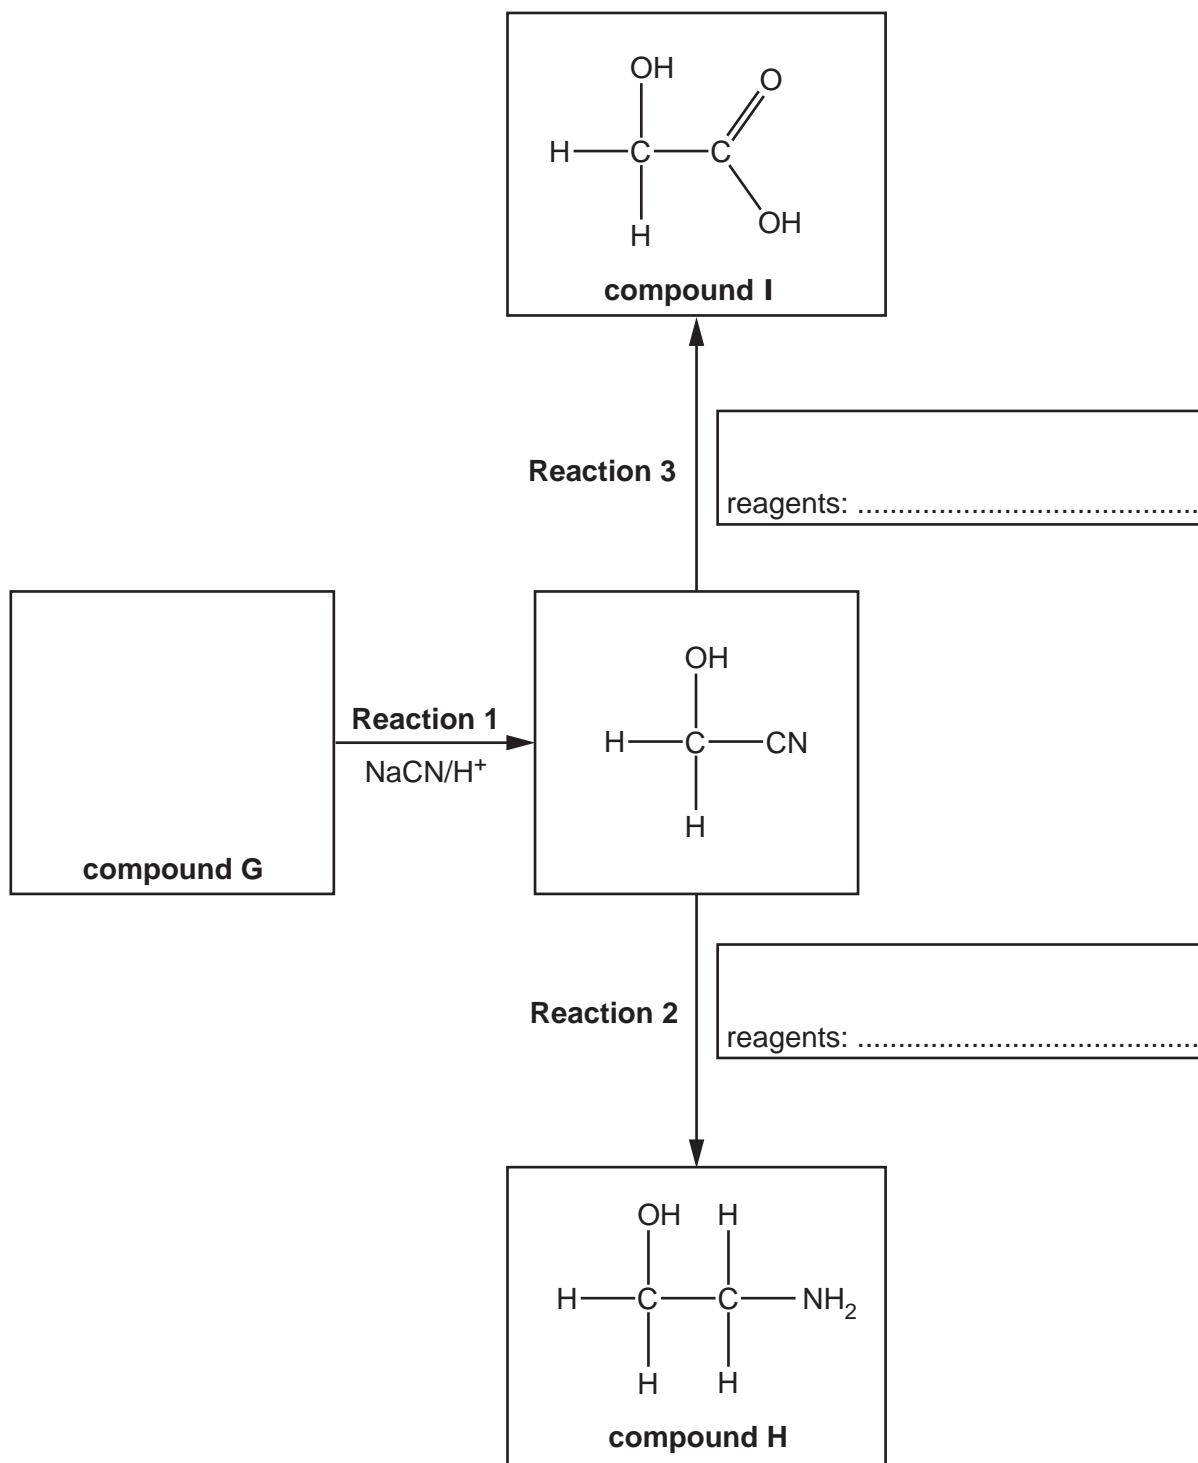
OH
O
H—C—C
H
OH
compound I

Reaction 3

reagents: ....................................

compound G

Reaction 1
NaCN/H$^+$

OH
H—C—CN
H

Reaction 2

reagents: ....................................

OH H
H—C—C—NH$_2$
H H
compound H